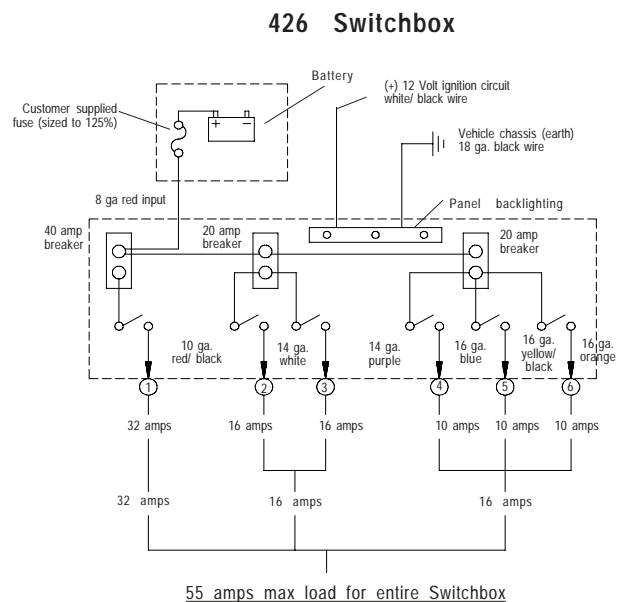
426 Switchbox

Battery

(+) 12 Volt ignition circuit white/ black wire

Customer supplied fuse (sized to 125%)

Vehicle chassis (earth) 18 ga. black wire

8 ga red input

Panel backlighting

40 amp breaker

20 amp breaker

20 amp breaker

10 ga. red/ black

14 ga. white

14 ga. purple

16 ga. blue

16 ga. yellow/ black

16 ga. orange

1

2

3

4

5

6

32 amps

16 amps

16 amps

10 amps

10 amps

10 amps

32 amps

16 amps

16 amps

55 amps max load for entire Switchbox